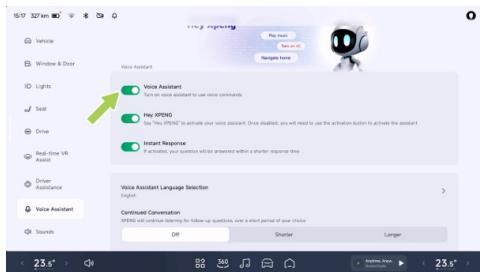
15:17 327 km

Hey XPENG

Play music
Turn on AC
Navigate home

Vehicle
Window & Door
Lights
Seat
Drive
Real-time VR Assist
Driver Assistance
Voice Assistant
Sounds

Voice Assistant

Voice Assistant
Turn on voice assistant to use voice commands

Hey XPENG
Say "Hey XPENG" to activate your voice assistant. Once disabled, you will need to use the activation button to activate the assistant

Instant Response
If activated, your question will be answered within a shorter response time

Voice Assistant Language Selection
English

Continued Conversation
XPENG will continue listening for follow-up questions, over a short period of your choice

Off
Shorter
Longer

23.5°
23.5°
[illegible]